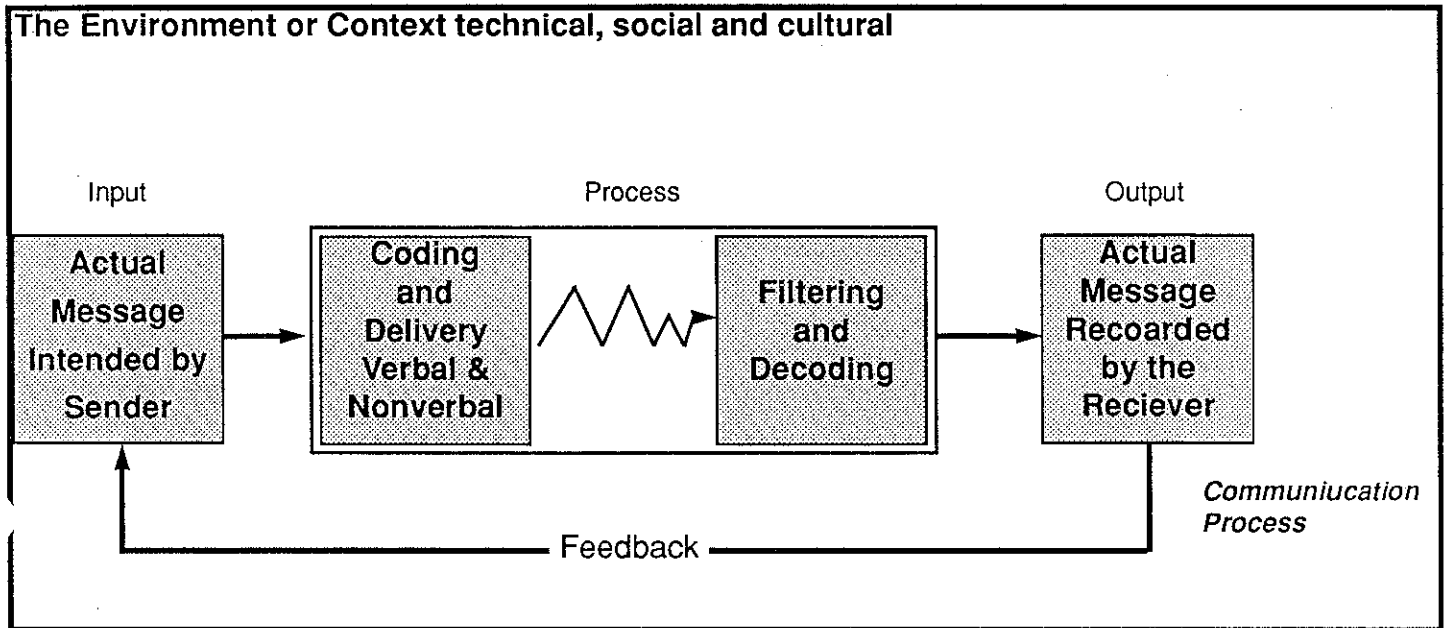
The Environment or Context technical, social and cultural

Input

Process

Output

Actual Message Intended by Sender

Coding and Delivery Verbal & Nonverbal

Filtering and Decoding

Actual Message Recoarded by the Reciever

Communiucation Process

Feedback